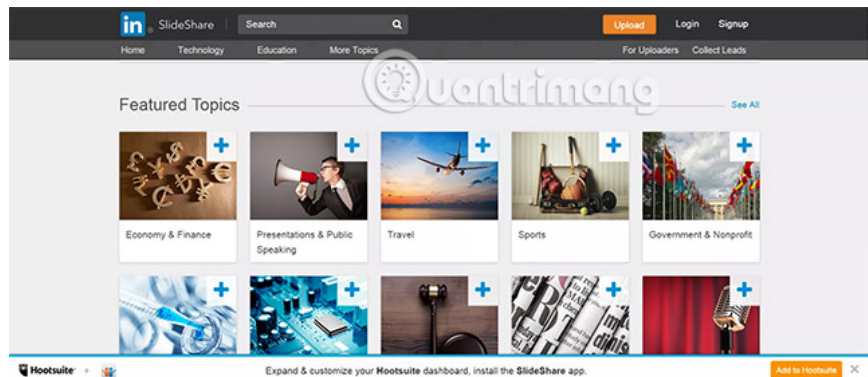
in SlideShare
Search
Upload Login Signup
Home Technology Education More Topics
For Uploaders Collect Leads
Quantrimang
Featured Topics
See All
+
Economy & Finance
+
Presentations & Public Speaking
+
Travel
+
Sports
+
Government & Nonprofit
+
+
+
+
+
Hootsuite
Expand & customize your Hootsuite dashboard, install the SlideShare app.
Add to Hootsuite